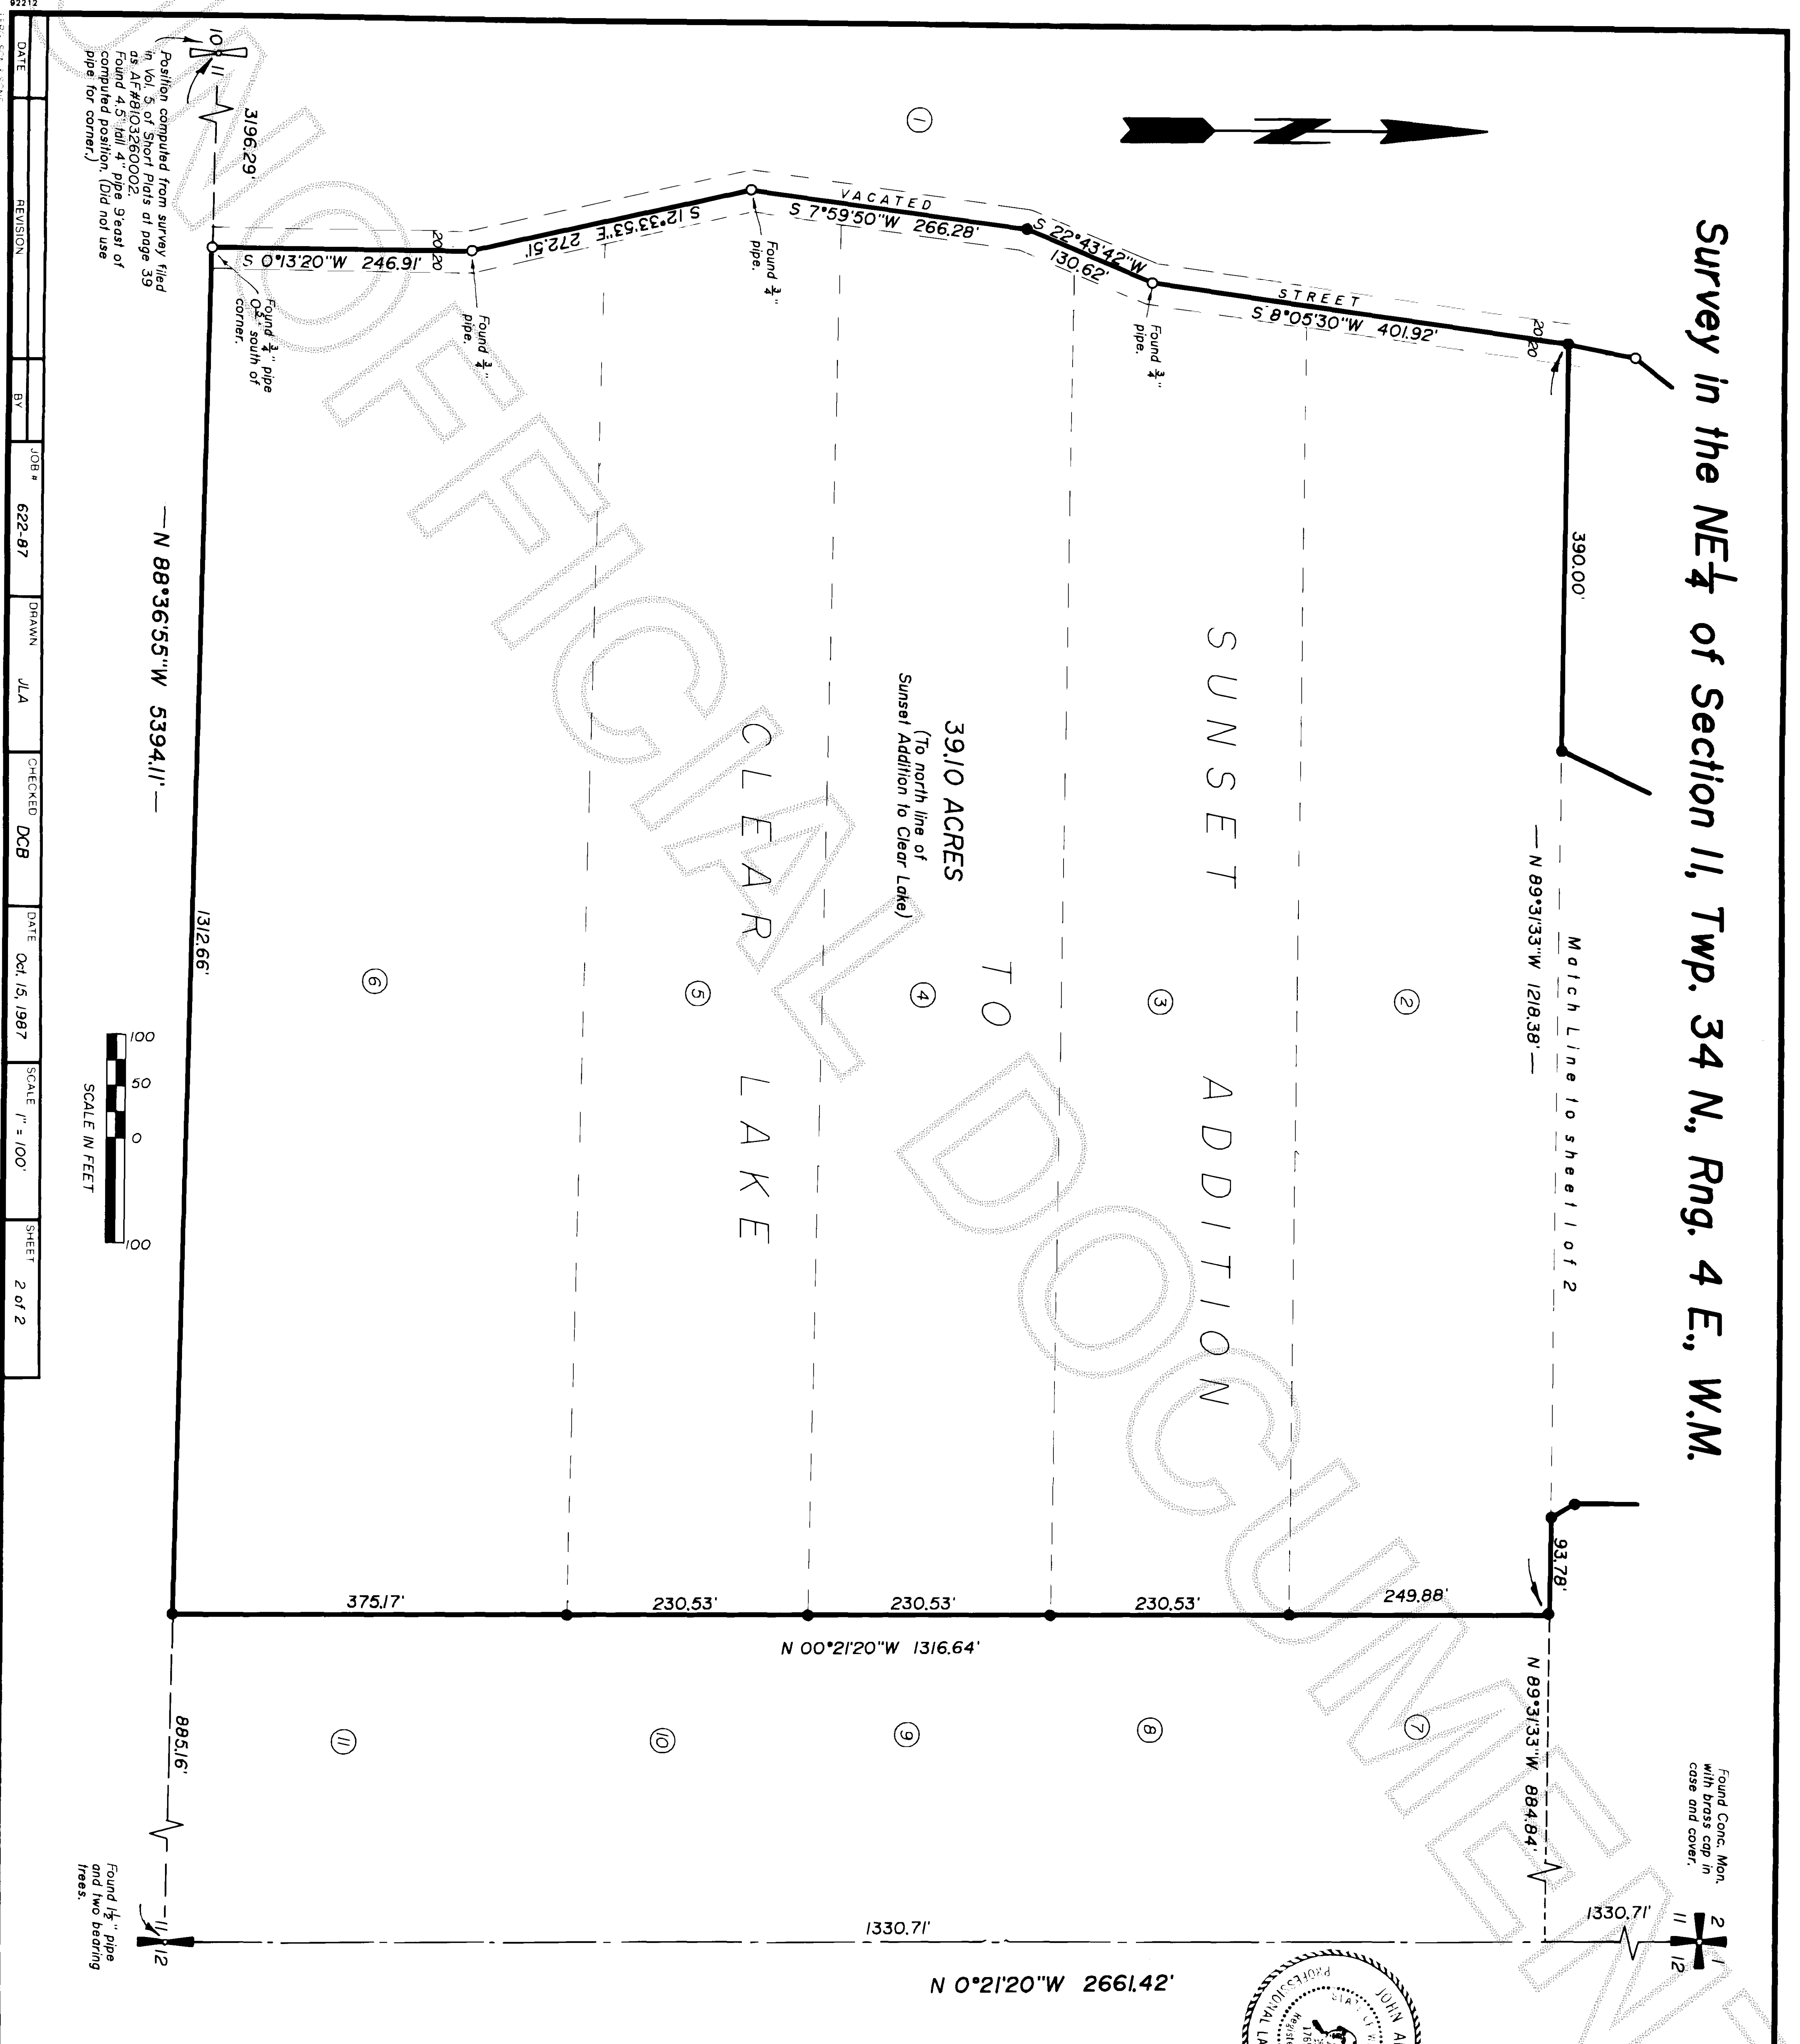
Survey in the NE$\frac{1}{4}$ of Section 11, Twp. 34 N., Rng. 4 E., W.M.

UNOFFICIAL DOCUMENT

SUNSET ADDITION TO CLEAR LAKE

39.10 ACRES
(To north line of Sunset Addition to Clear Lake)

VACATED STREET

S 7°59'50"W 266.28'
S 22°43'42"W 130.62'
S 8°05'30"W 401.92'
S 12°33'53"E 272.51'
S 0°13'20"W 246.91'
20 20
20 20

Found $\frac{3}{4}$" pipe.
Found $\frac{3}{4}$" pipe.
Found $\frac{3}{4}$" pipe.
Found $\frac{3}{4}$" pipe 0.5' south of corner.

Position computed from survey filed in Vol. 5 of Short Plats at page 39 as AF#8103260002. Found 4.5' tall 4" pipe 9' east of computed position. (Did not use pipe for corner.)

3196.29'
10 11

390.00'
— N 89°31'33"W 1218.38' —
Match Line to sheet 1 of 2

— N 88°36'55"W 5394.11' —
1312.66'

① ② ③ ④ ⑤ ⑥ ⑦ ⑧ ⑨ ⑩ ⑪

93.78'
375.17' 230.53' 230.53' 230.53' 249.88'
N 00°21'20"W 1316.64'

885.16'
N 89°31'33"W 884.84'

Found $1\frac{1}{2}$" pipe and two bearing trees.
11 12
1330.71'
1330.71'
Found Conc. Mon. with brass cap in case and cover.
2 1
11 12
N 0°21'20"W 2661.42'

100 50 0 100
SCALE IN FEET

| DATE | REVISION | BY |
|---|---|---|

JOB # 622-87
DRAWN JLA
CHECKED DCB
DATE Oct. 15, 1987
SCALE 1" = 100'
SHEET 2 of 2

92212

JOHN A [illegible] STATE OF W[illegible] PROFESSIONAL LA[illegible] Regist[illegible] 176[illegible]